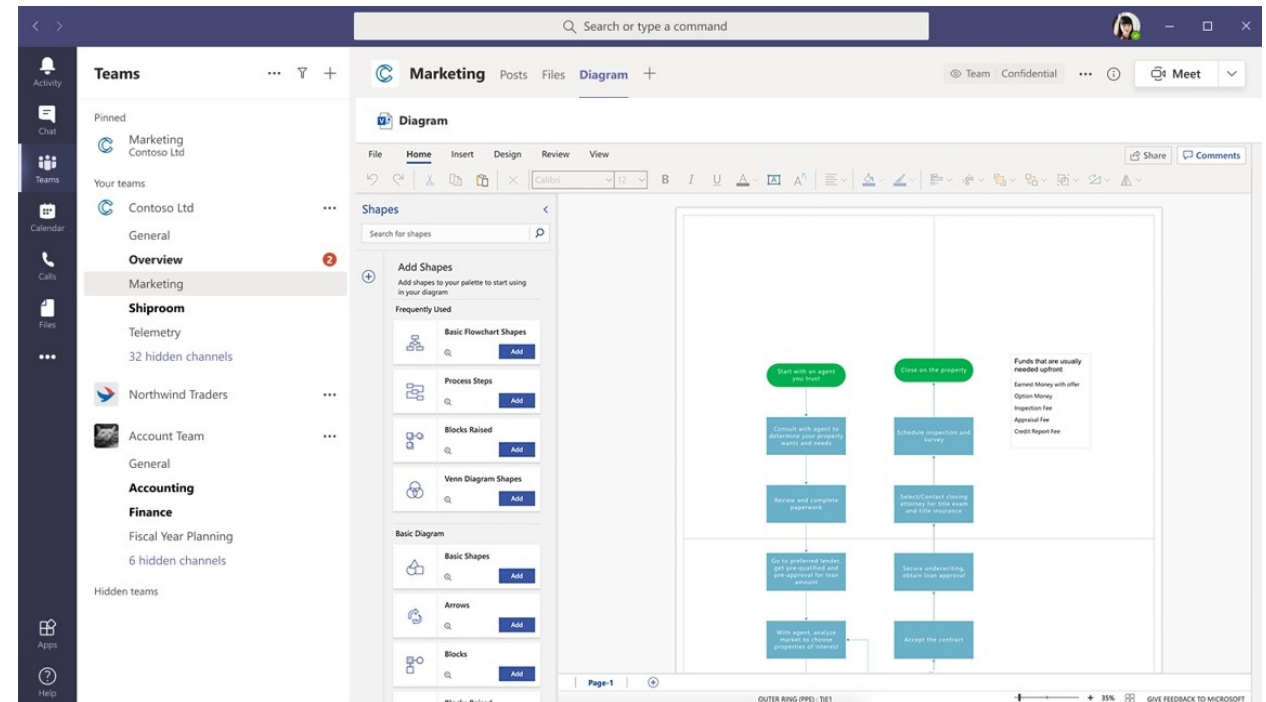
Search or type a command

Activity
Chat
Teams
Calendar
Calls
Files
...
Apps
Help

Teams

Pinned
Marketing
Contoso Ltd

Your teams
Contoso Ltd
General
Overview 2
Marketing
Shiproom
Telemetry
32 hidden channels

Northwind Traders

Account Team
General
Accounting
Finance
Fiscal Year Planning
6 hidden channels

Hidden teams

Marketing Posts Files Diagram +
Team Confidential ... Meet

Diagram

File Home Insert Design Review View
Share Comments

Calibri 12

Shapes
Search for shapes

Add Shapes
Add shapes to your palette to start using in your diagram

Frequently Used
Basic Flowchart Shapes Add
Process Steps Add
Blocks Raised Add
Venn Diagram Shapes Add

Basic Diagram
Basic Shapes Add
Arrows Add
Blocks Add

Start with an agent you trust
Close on the property
Funds that are usually needed upfront
Earnest Money with offer
Option Money
Inspection Fee
Appraisal Fee
Credit Report Fee
Consult with agent to determine your property wants and needs
Schedule inspection and survey
Review and complete paperwork
Select/Contact closing attorney for title exam and title insurance
Go to preferred lender, get pre-qualified and pre-approval for loan amount
Secure underwriting, obtain loan approval
With agent, analyze market to choose properties of interest
Accept the contract

Page-1

OUTER RING (PPE) : TIE1
35% GIVE FEEDBACK TO MICROSOFT